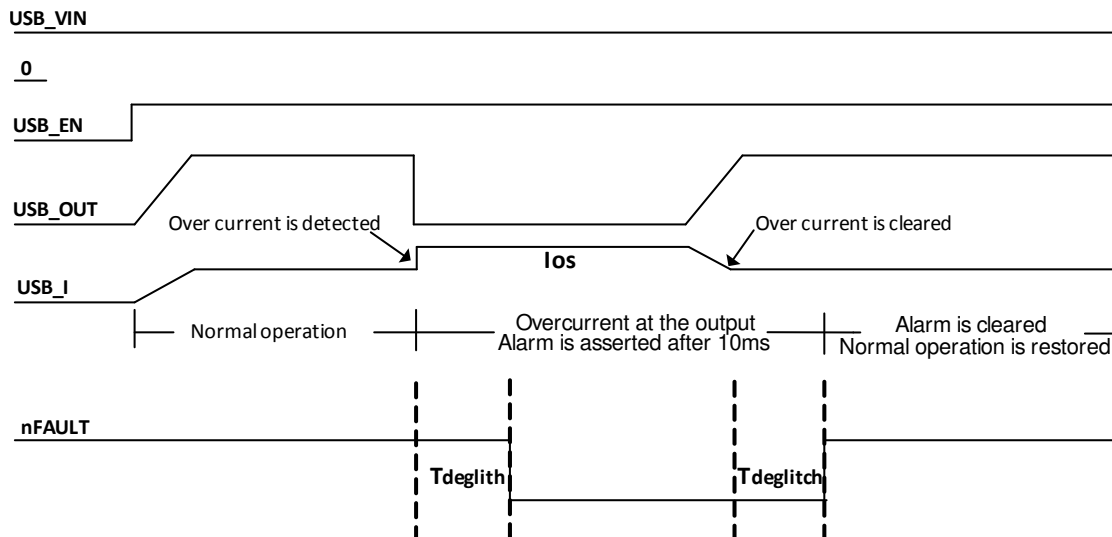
USB_VIN

0

USB_EN

USB_OUT

Over current is detected

Over current is cleared

USB_I

Ios

Normal operation

Overcurrent at the output
Alarm is asserted after 10ms

Alarm is cleared
Normal operation is restored

nFAULT

Tdeglith

Tdeglitch